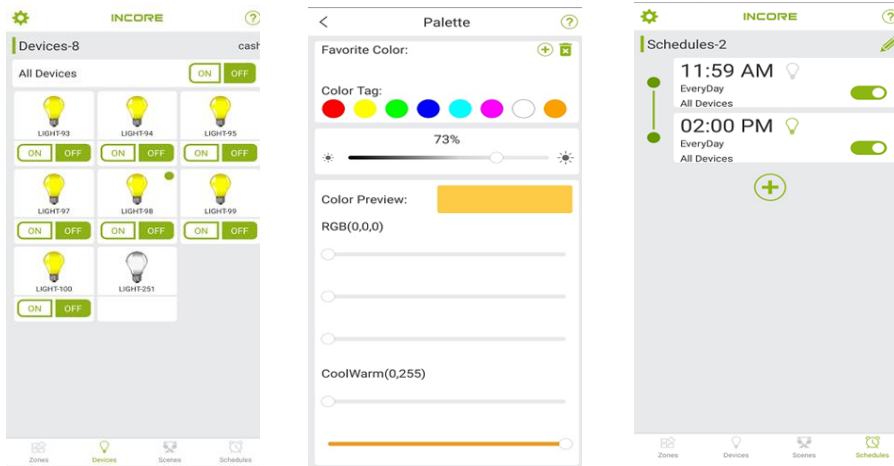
INCORE

Devices-8

cash

All Devices

ON OFF

LIGHT-93

ON OFF

LIGHT-94

ON OFF

LIGHT-95

ON OFF

LIGHT-97

ON OFF

LIGHT-98

ON OFF

LIGHT-99

ON OFF

LIGHT-100

ON OFF

LIGHT-251

Zones Devices Scenes Schedules

Palette

Favorite Color:

Color Tag:

73%

Color Preview:

RGB(0,0,0)

CoolWarm(0,255)

INCORE

Schedules-2

11:59 AM

EveryDay

All Devices

02:00 PM

EveryDay

All Devices

Zones Devices Scenes Schedules